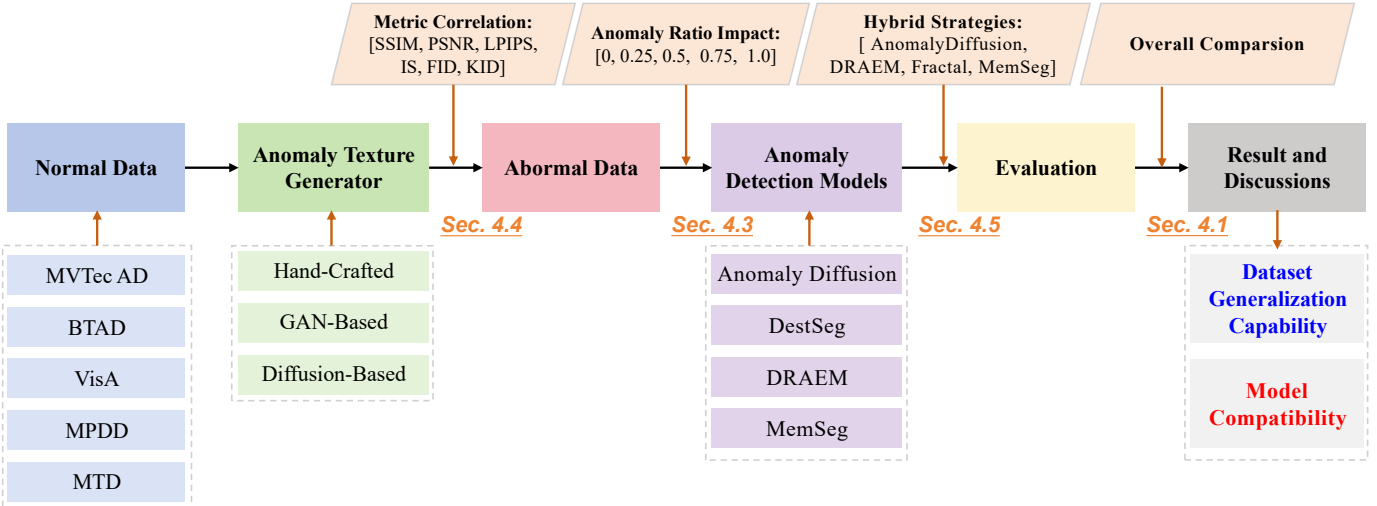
Metric Correlation:
[SSIM, PSNR, LPIPS, IS, FID, KID]

Anomaly Ratio Impact:
[0, 0.25, 0.5, 0.75, 1.0]

Hybrid Strategies:
[ AnomalyDiffusion, DRAEM, Fractal, MemSeg]

Overall Comparsion

Normal Data

Anomaly Texture Generator

Abormal Data

Anomaly Detection Models

Evaluation

Result and Discussions

Sec. 4.4

Sec. 4.3

Sec. 4.5

Sec. 4.1

MVTec AD

BTAD

VisA

MPDD

MTD

Hand-Crafted

GAN-Based

Diffusion-Based

Anomaly Diffusion

DestSeg

DRAEM

MemSeg

Dataset Generalization Capability

Model Compatibility